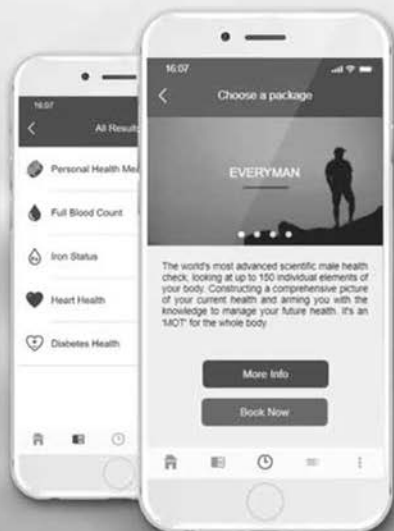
16:07

All Result

Personal Health Me

Full Blood Count

Iron Status

Heart Health

Diabetes Health

16:07

Choose a package

EVERYMAN

The world's most advanced scientific male health check, looking at up to 150 individual elements of your body. Constructing a comprehensive picture of your current health and arming you with the knowledge to manage your future health. It's an 'MOT' for the whole body.

More Info

Book Now